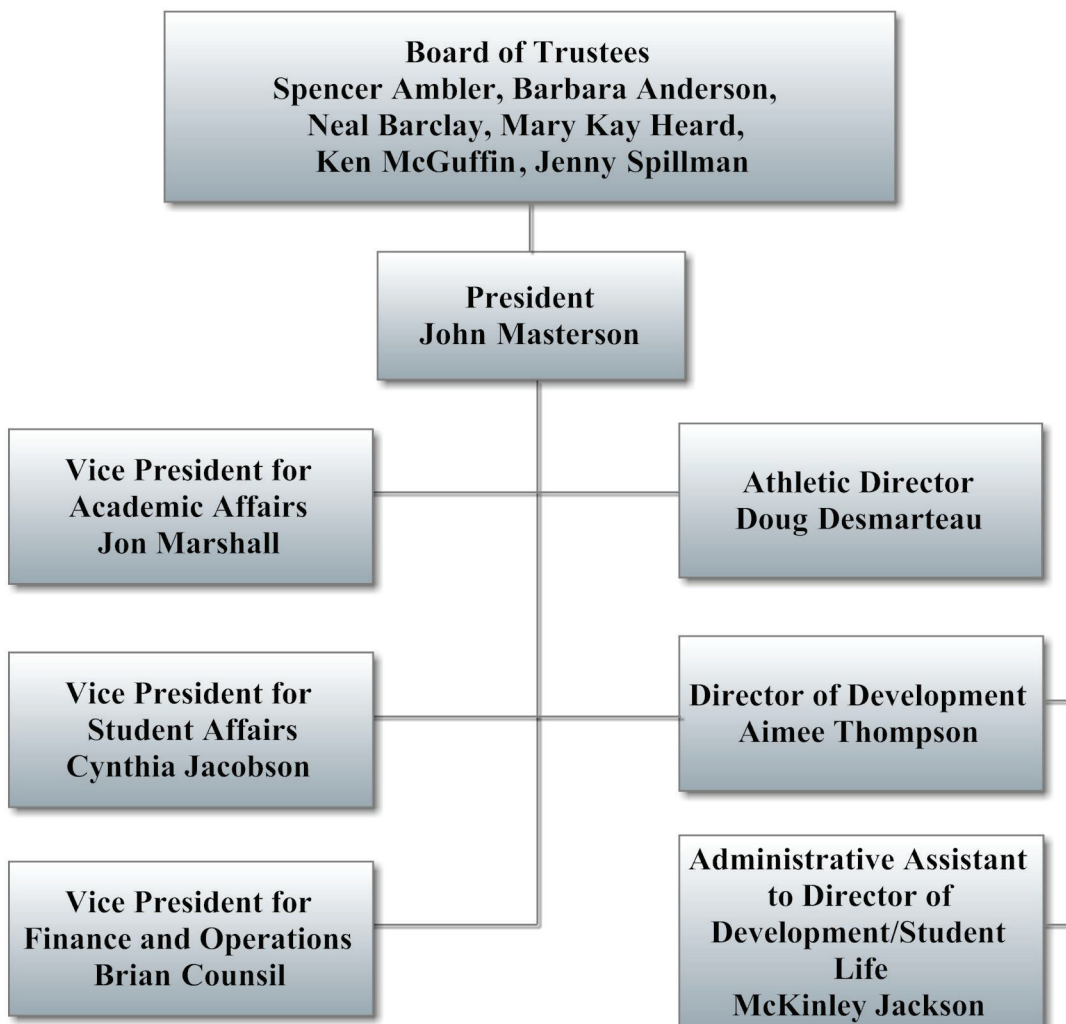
Board of Trustees
Spencer Ambler, Barbara Anderson, Neal Barclay, Mary Kay Heard, Ken McGuffin, Jenny Spillman

President
John Masterson

Vice President for Academic Affairs
Jon Marshall

Athletic Director
Doug Desmarteau

Vice President for Student Affairs
Cynthia Jacobson

Director of Development
Aimee Thompson

Vice President for Finance and Operations
Brian Counsil

Administrative Assistant to Director of Development/Student Life
McKinley Jackson